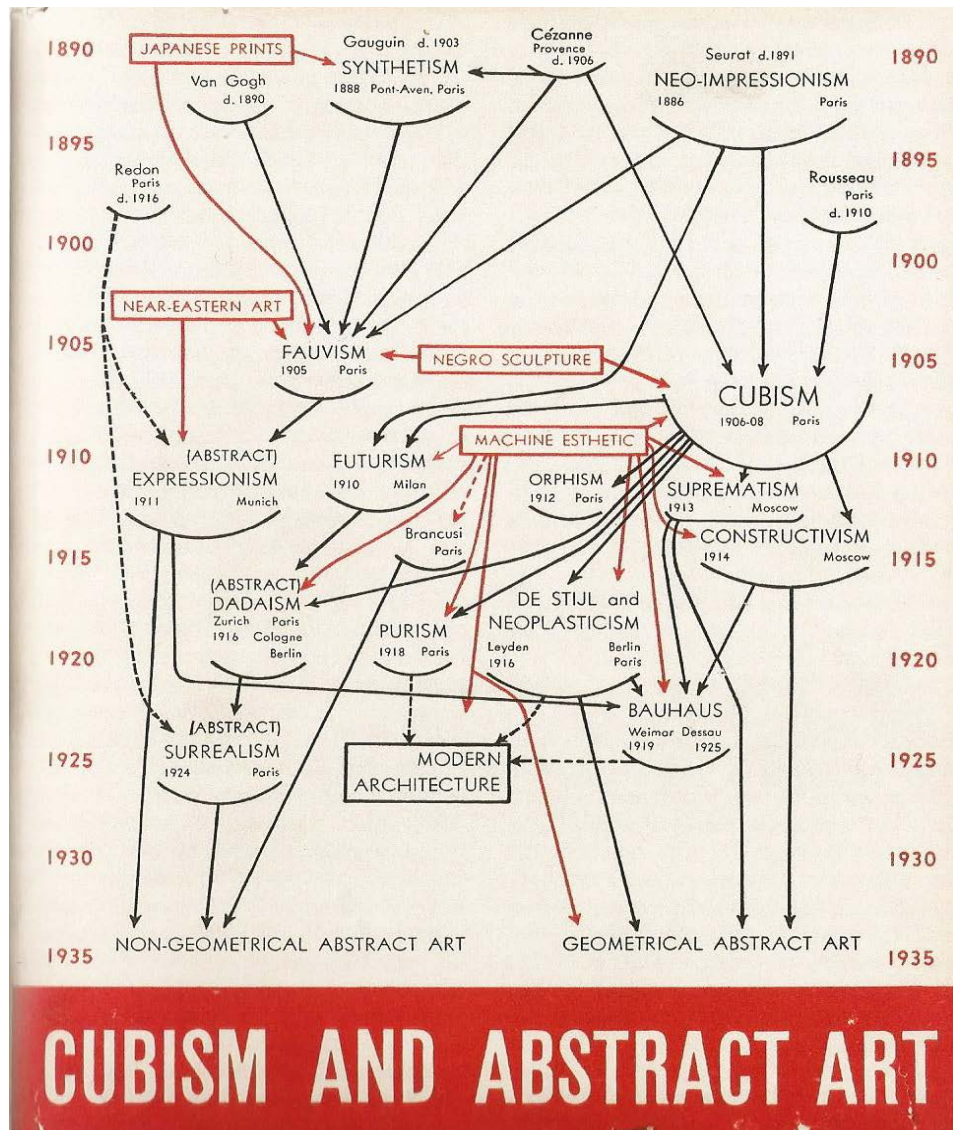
1890
1895
1900
1905
1910
1915
1920
1925
1930
1935

JAPANESE PRINTS

Gauguin d. 1903
SYNTHETISM
1888 Pont-Aven, Paris

Cézanne
Provence
d. 1906

Seurat d.1891
NEO-IMPRESSIONISM
1886 Paris

Van Gogh
d. 1890

Redon
Paris
d. 1916

Rousseau
Paris
d. 1910

NEAR-EASTERN ART

FAUVISM
1905 Paris

NEGRO SCULPTURE

CUBISM
1906-08 Paris

(ABSTRACT)
EXPRESSIONISM
1911 Munich

FUTURISM
1910 Milan

MACHINE ESTHETIC

ORPHISM
1912 Paris

SUPREMATISM
1913 Moscow

CONSTRUCTIVISM
1914 Moscow

Brancusi
Paris

(ABSTRACT)
DADAISM
Zurich Paris
1916 Cologne
Berlin

PURISM
1918 Paris

DE STIJL and
NEOPLASTICISM
Leyden Berlin
1916 Paris

BAUHAUS
Weimar Dessau
1919 1925

(ABSTRACT)
SURREALISM
1924 Paris

MODERN
ARCHITECTURE

NON-GEOMETRICAL ABSTRACT ART

GEOMETRICAL ABSTRACT ART

1890
1895
1900
1905
1910
1915
1920
1925
1930
1935

CUBISM AND ABSTRACT ART